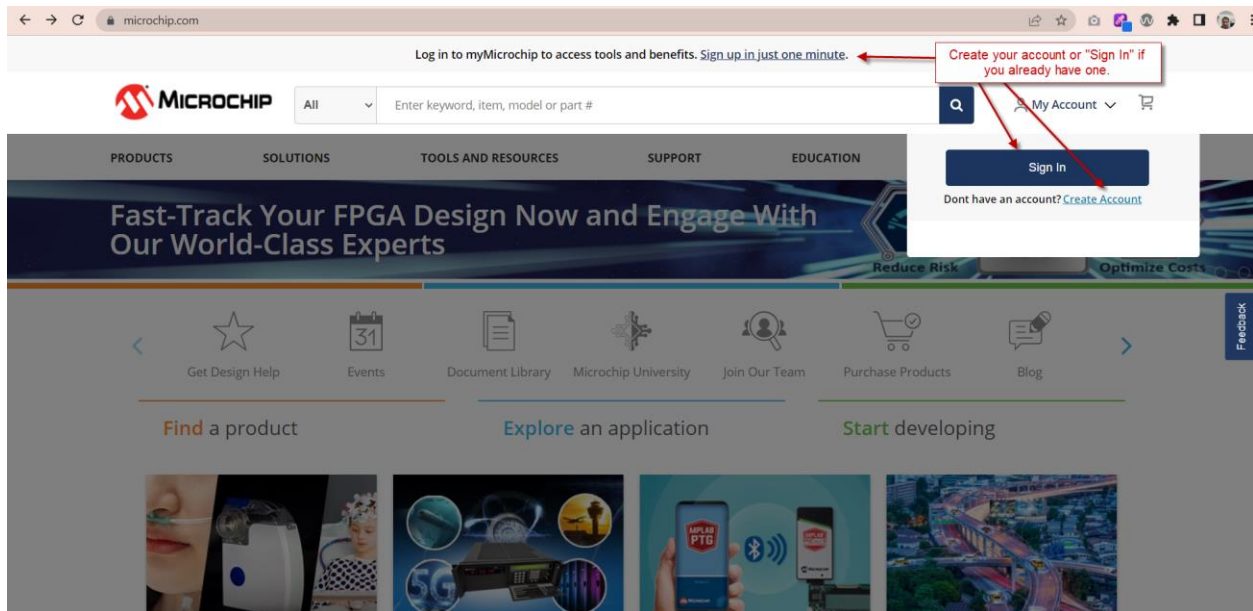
microchip.com

Log in to myMicrochip to access tools and benefits. Sign up in just one minute.

Create your account or "Sign In" if you already have one.

MICROCHIP

All

Enter keyword, item, model or part #

My Account

PRODUCTS SOLUTIONS TOOLS AND RESOURCES SUPPORT EDUCATION

Sign In

Dont have an account? Create Account

Fast-Track Your FPGA Design Now and Engage With Our World-Class Experts

Reduce Risk

Optimize Costs

Feedback

Get Design Help

31

Events

Document Library

Microchip University

Join Our Team

Purchase Products

Blog

Find a product

Explore an application

Start developing

5G

MPLAB PTG

MPLAB